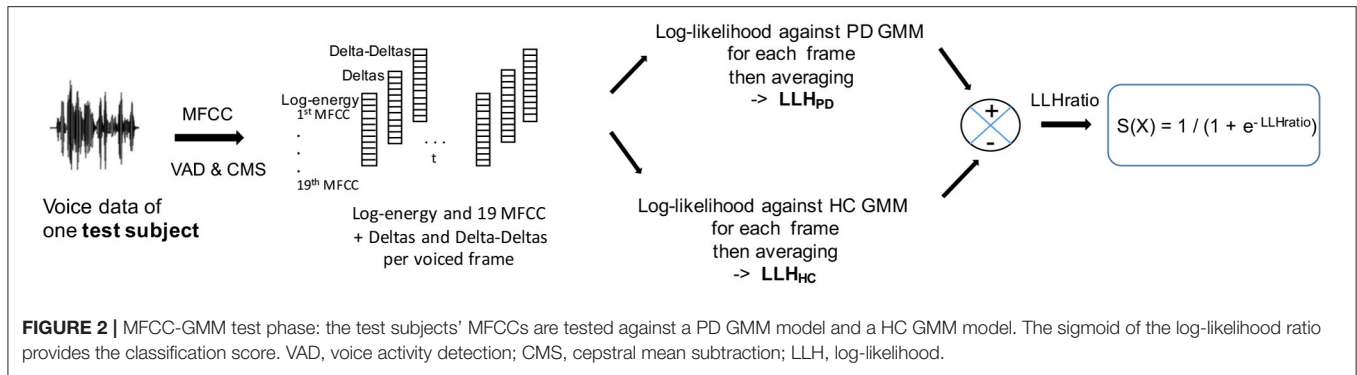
Voice data of one **test subject**

MFCC

VAD & CMS

Delta-Deltas
Deltas
Log-energy
1st MFCC
.
.
.
19th MFCC

. . .
t

Log-energy and 19 MFCC + Deltas and Delta-Deltas per voiced frame

Log-likelihood against PD GMM for each frame then averaging -> **LLH$_{PD}$**

Log-likelihood against HC GMM for each frame then averaging -> **LLH$_{HC}$**

+
-

LLHratio

S(X) = 1 / (1 + $e^{-LLHratio}$)

**FIGURE 2 |** MFCC-GMM test phase: the test subjects' MFCCs are tested against a PD GMM model and a HC GMM model. The sigmoid of the log-likelihood ratio provides the classification score. VAD, voice activity detection; CMS, cepstral mean subtraction; LLH, log-likelihood.